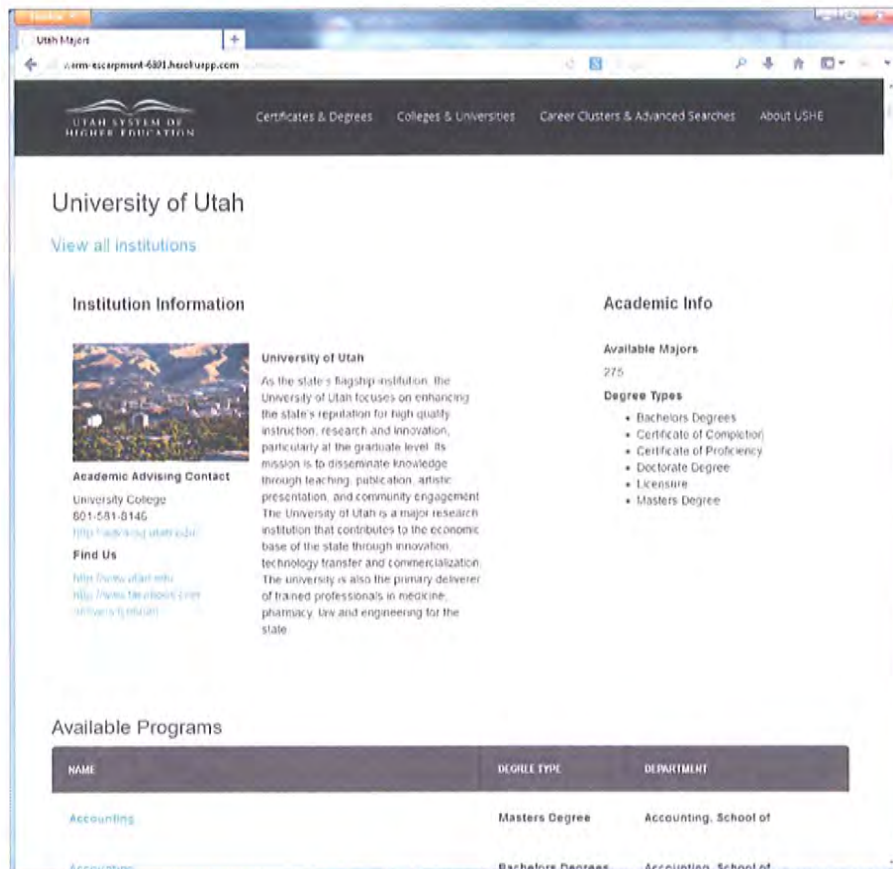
Firefox

Utah Majors

warm-escarpment-6801.herokuapp.com

UTAH SYSTEM OF HIGHER EDUCATION

Certificates & Degrees Colleges & Universities Career Clusters & Advanced Searches About USHE

University of Utah

View all institutions

Institution Information

University of Utah

As the state's flagship institution, the University of Utah focuses on enhancing the state's reputation for high quality instruction, research and innovation, particularly at the graduate level. Its mission is to disseminate knowledge through teaching, publication, artistic presentation, and community engagement. The University of Utah is a major research institution that contributes to the economic base of the state through innovation, technology transfer and commercialization. The university is also the primary deliverer of trained professionals in medicine, pharmacy, law and engineering for the state.

Academic Advising Contact

University College
801-581-8146
http://advising.utah.edu/

Find Us

http://www.utah.edu
http://www.facebook.com/universityofutah

Academic Info

Available Majors

275

Degree Types

- Bachelors Degrees
- Certificate of Completion
- Certificate of Proficiency
- Doctorate Degree
- Licensure
- Masters Degree

Available Programs

| NAME | DEGREE TYPE | DEPARTMENT |
|---|---|---|
| Accounting | Masters Degree | Accounting, School of |
| Accounting | Bachelors Degrees | Accounting, School of |